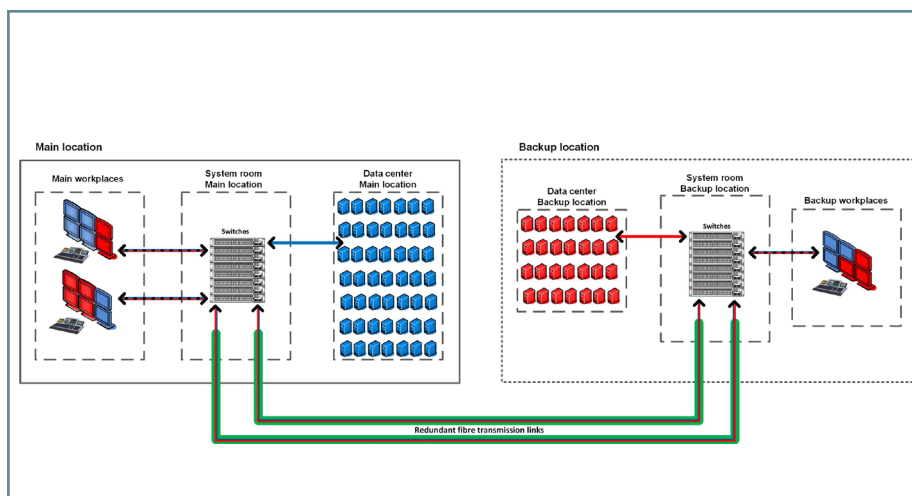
Main location

Main workplaces

System room
Main location

Switches

Data center
Main location

Backup location

Data center
Backup location

System room
Backup location

Switches

Backup workplaces

Redundant fibre transmission links